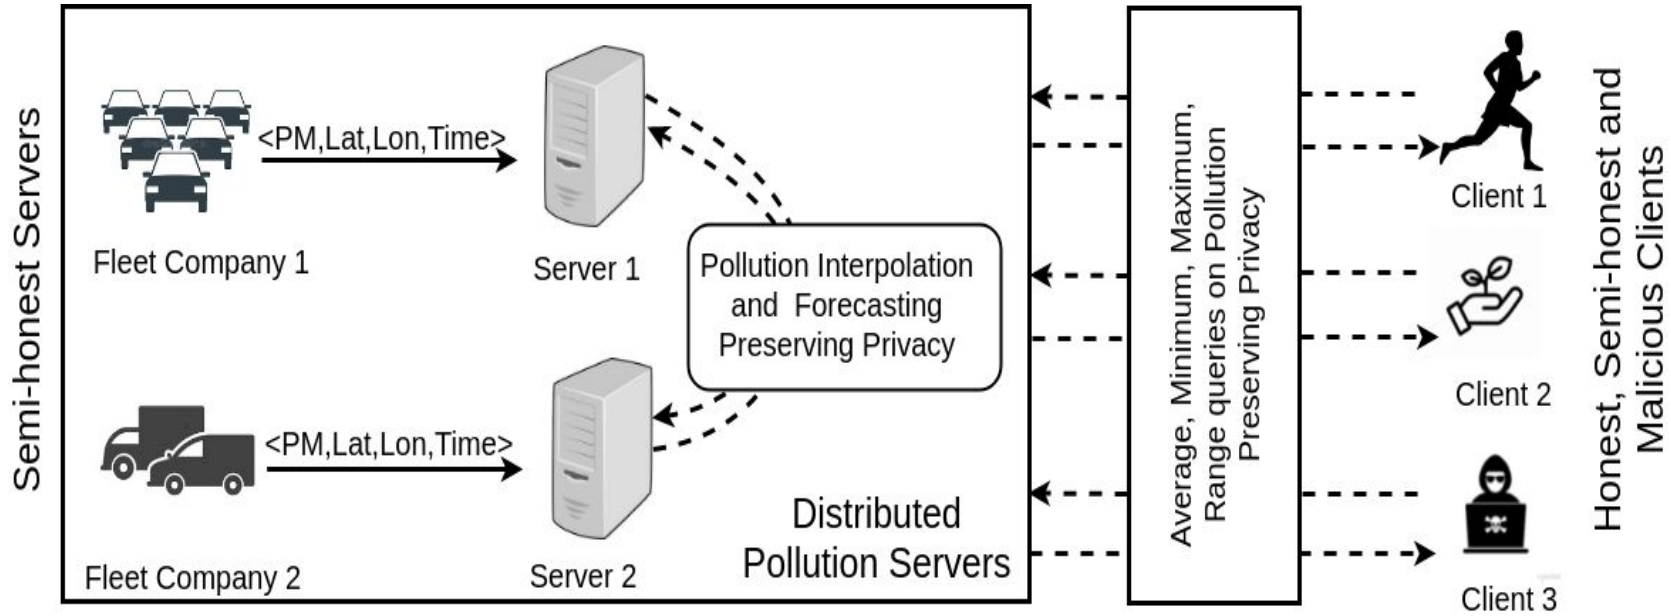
Semi-honest Servers

<PM,Lat,Lon,Time>

Fleet Company 1

Server 1

Pollution Interpolation and Forecasting Preserving Privacy

<PM,Lat,Lon,Time>

Server 2

Fleet Company 2

Distributed Pollution Servers

Average, Minimum, Maximum, Range queries on Pollution Preserving Privacy

Client 1

Client 2

Client 3

Honest, Semi-honest and Malicious Clients